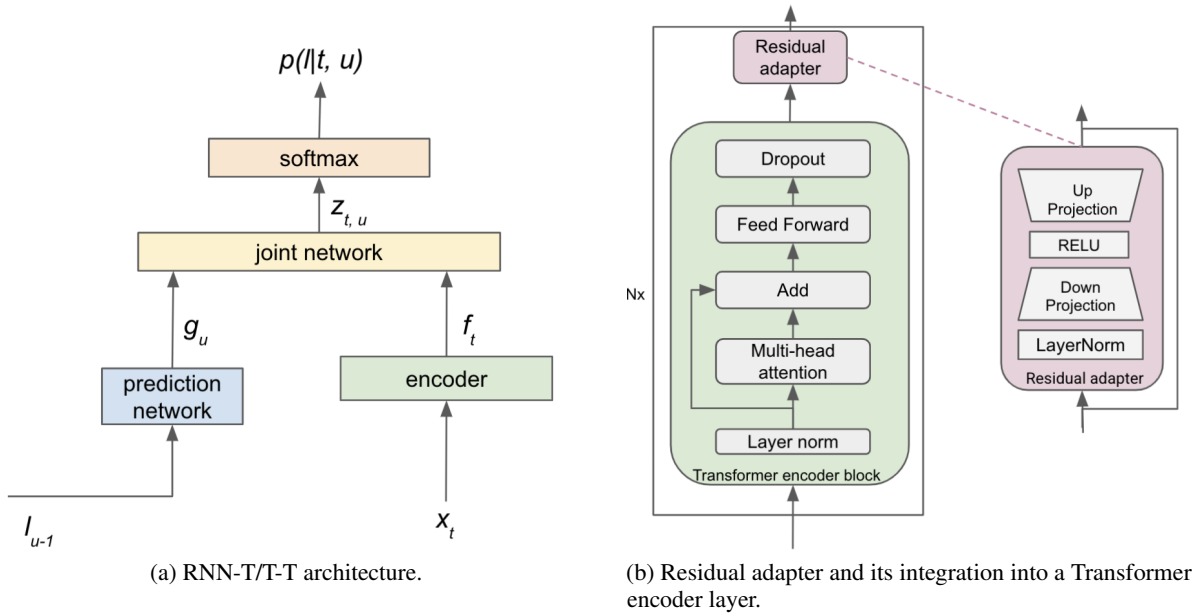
$p(l|t, u)$

softmax

$z_{t, u}$

joint network

$g_u$

$f_t$

prediction network

encoder

$l_{u-1}$

$x_t$

(a) RNN-T/T-T architecture.

Residual adapter

Dropout

Feed Forward

Add

Multi-head attention

Layer norm

Transformer encoder block

Nx

Up Projection

RELU

Down Projection

LayerNorm

Residual adapter

(b) Residual adapter and its integration into a Transformer encoder layer.